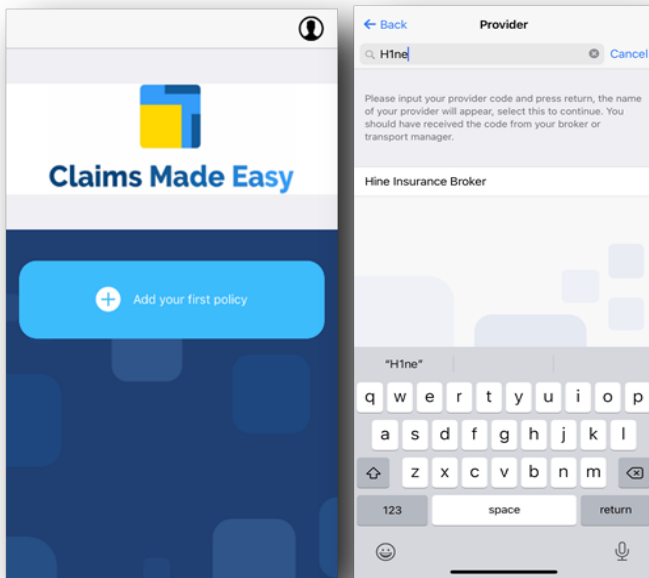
Claims Made Easy

Add your first policy

Back Provider

H1ne Cancel

Please input your provider code and press return, the name of your provider will appear, select this to continue. You should have received the code from your broker or transport manager.

Hine Insurance Broker

"H1ne"

q w e r t y u i o p
a s d f g h j k l
z x c v b n m
123 space return